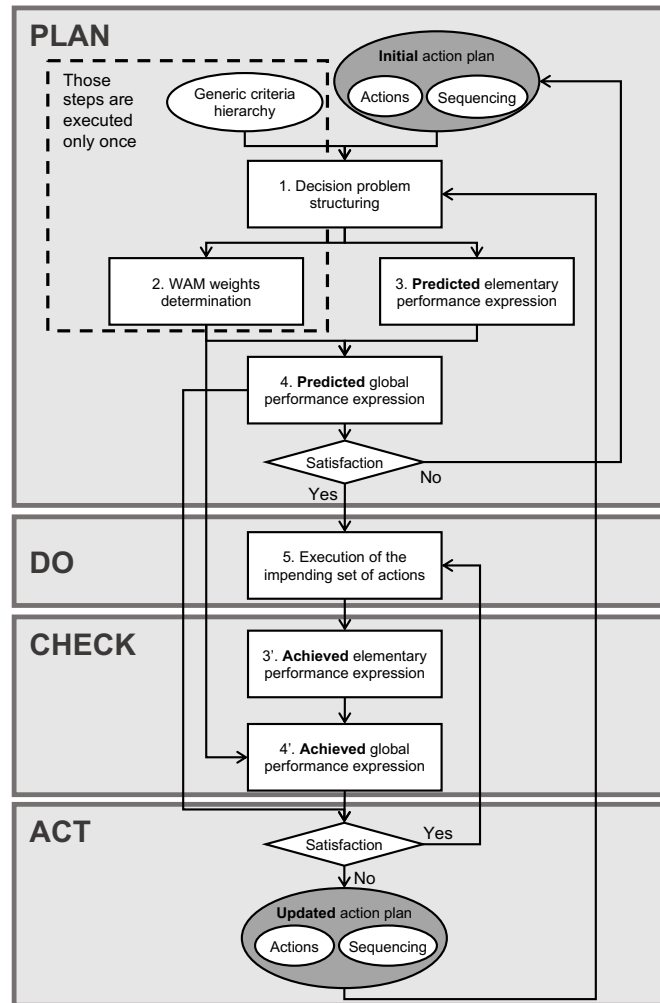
PLAN

Those steps are executed only once

Generic criteria hierarchy

Initial action plan

Actions

Sequencing

1. Decision problem structuring

2. WAM weights determination

3. Predicted elementary performance expression

4. Predicted global performance expression

Satisfaction

No

Yes

DO

5. Execution of the impending set of actions

CHECK

3'. Achieved elementary performance expression

4'. Achieved global performance expression

ACT

Satisfaction

Yes

No

Updated action plan

Actions

Sequencing